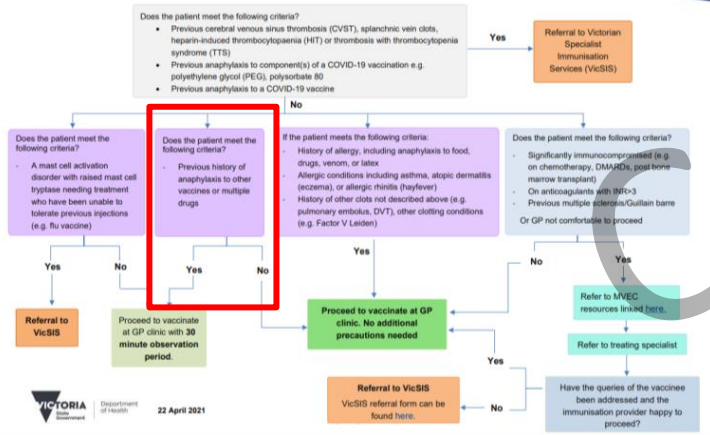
Does the patient meet the following criteria?
- Previous cerebral venous sinus thrombosis (CVST), splanchnic vein clots, heparin-induced thrombocytopaenia (HIT) or thrombosis with thrombocytopenia syndrome (TTS)
- Previous anaphylaxis to component(s) of a COVID-19 vaccination e.g. polyethylene glycol (PEG), polysorbate 80
- Previous anaphylaxis to a COVID-19 vaccine

Yes

Referral to Victorian Specialist Immunisation Services (VicSIS)

No

Does the patient meet the following criteria?
- A mast cell activation disorder with raised mast cell tryptase needing treatment who have been unable to tolerate previous injections (e.g. flu vaccine)

Yes

No

Referral to VicSIS

Does the patient meet the following criteria?
- Previous history of anaphylaxis to other vaccines or multiple drugs

Yes

No

Proceed to vaccinate at GP clinic with 30 minute observation period.

If the patient meets the following criteria:
- History of allergy, including anaphylaxis to food, drugs, venom, or latex
- Allergic conditions including asthma, atopic dermatitis (eczema), or allergic rhinitis (hayfever)
- History of other clots not described above (e.g. pulmonary embolus, DVT), other clotting conditions (e.g. Factor V Leiden)

Yes

Proceed to vaccinate at GP clinic. No additional precautions needed

Does the patient meet the following criteria?
- Significantly immunocompromised (e.g. on chemotherapy, DMARDs, post bone marrow transplant)
- On anticoagulants with INR>3
- Previous multiple sclerosis/Guillain barre

Or GP not comfortable to proceed

No

Yes

Refer to MVEC resources linked here.

Refer to treating specialist

Yes

Have the queries of the vaccinee been addressed and the immunisation provider happy to proceed?

No

Referral to VicSIS
VicSIS referral form can be found here.

VICTORIA State Government | Department of Health

22 April 2021